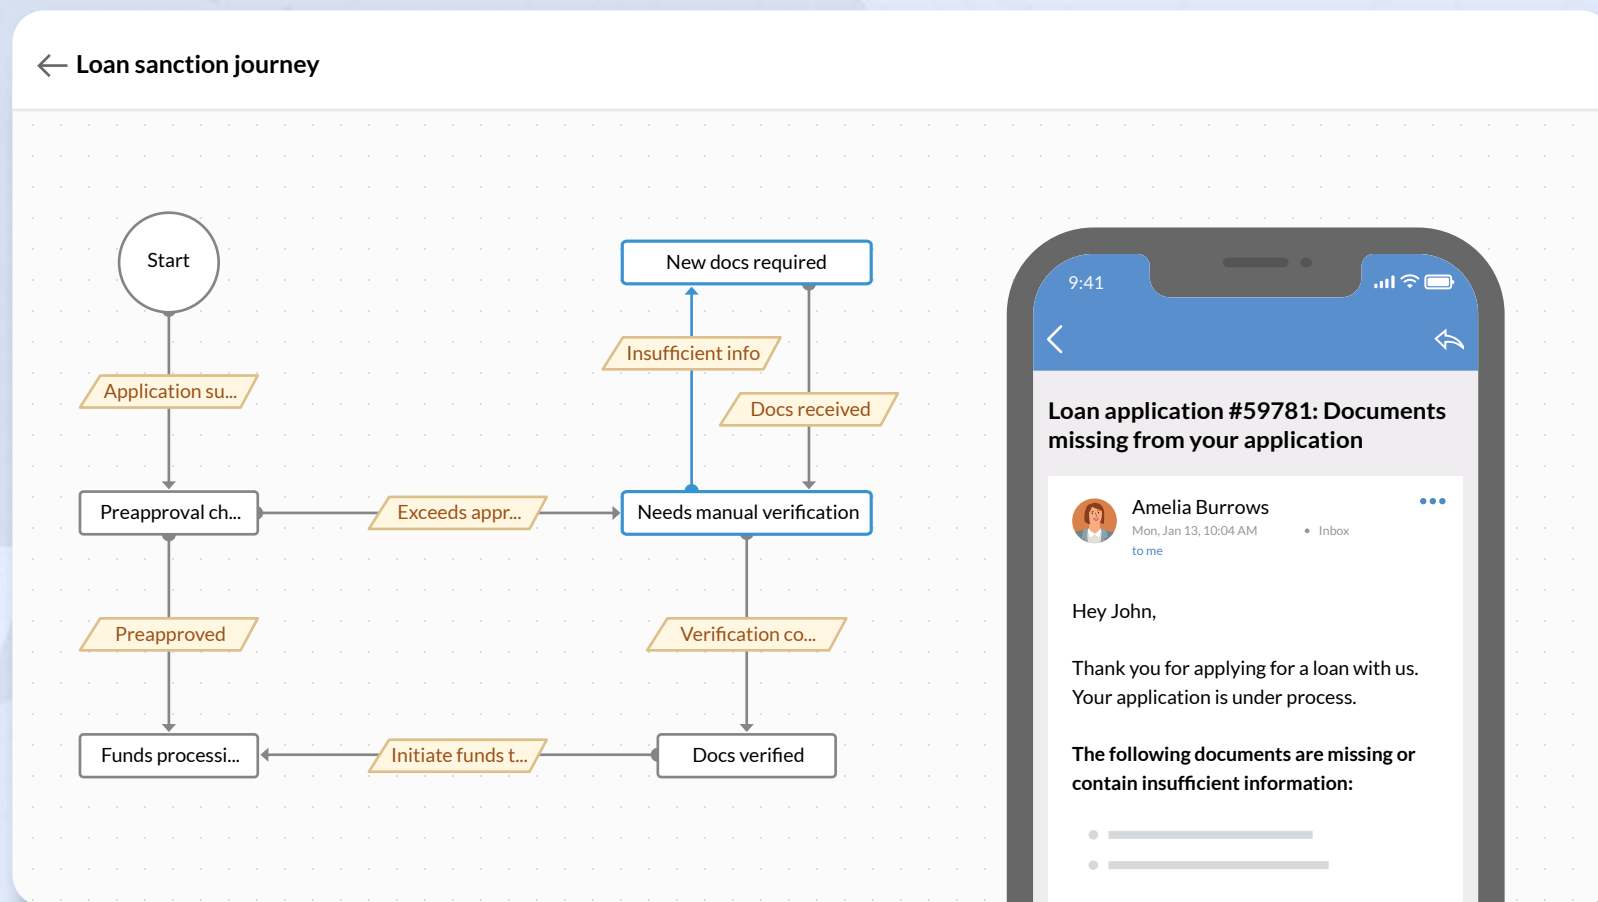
Loan sanction journey

Start

Application su...

Preapproval ch...

Exceeds appr...

New docs required

Insufficient info

Docs received

Needs manual verification

Preapproved

Verification co...

Funds processi...

Initiate funds t...

Docs verified

9:41

Loan application #59781: Documents missing from your application

Amelia Burrows
Mon, Jan 13, 10:04 AM • Inbox
to me

Hey John,

Thank you for applying for a loan with us. Your application is under process.

The following documents are missing or contain insufficient information: